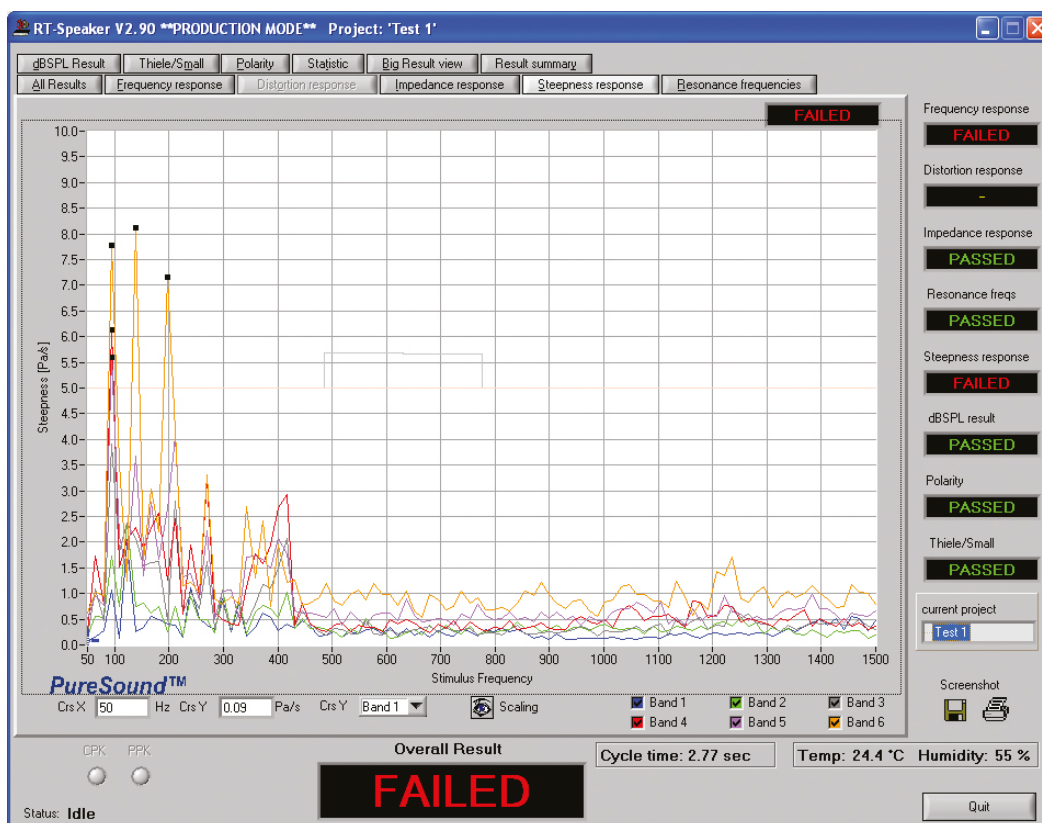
RT-Speaker V2.90 **PRODUCTION MODE** Project: 'Test 1'

dBSPL Result | Thiele/Small | Polarity | Statistic | Big Result view | Result summary
All Results | Frequency response | Distortion response | Impedance response | Steepness response | Resonance frequencies

FAILED

10.0
9.5
9.0
8.5
8.0
7.5
7.0
6.5
6.0
5.5
5.0
4.5
4.0
3.5
3.0
2.5
2.0
1.5
1.0
0.5
0.0

Steepness [Pa/s]

50 100 200 300 400 500 600 700 800 900 1000 1100 1200 1300 1400 1500

Stimulus Frequency

PureSound™

Crs X 50 Hz Crs Y 0.09 Pa/s Crs Y Band 1

Scaling

Band 1 Band 2 Band 3
Band 4 Band 5 Band 6

Frequency response
FAILED
Distortion response
-
Impedance response
PASSED
Resonance freqs
PASSED
Steepness response
FAILED
dBSPL result
PASSED
Polarity
PASSED
Thiele/Small
PASSED

current project
Test 1

Screenshot

CPK PPK

Overall Result
FAILED

Cycle time: 2.77 sec

Temp: 24.4 °C Humidity: 55 %

Status: Idle

Quit